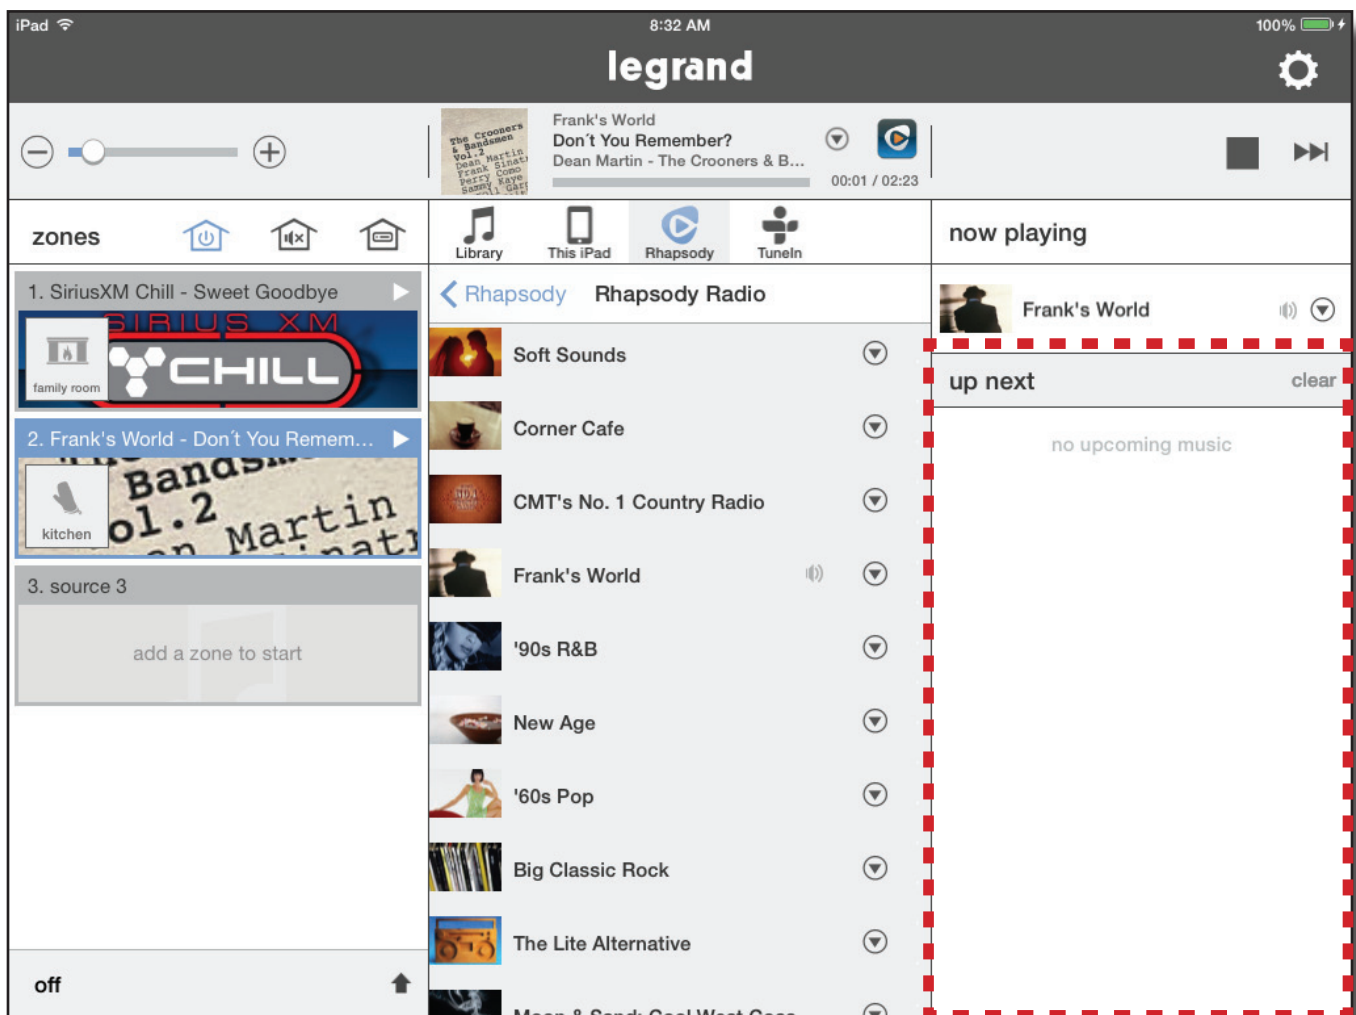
iPad 8:32 AM 100%

legrand

Frank's World
Don't You Remember?
Dean Martin - The Crooners & B...
00:01 / 02:23

zones

Library This iPad Rhapsody TuneIn

now playing

1. SiriusXM Chill - Sweet Goodbye

SIRIUS XM CHILL

family room

2. Frank's World - Don't You Remem...

kitchen

3. source 3

add a zone to start

off

Rhapsody Rhapsody Radio

Soft Sounds

Corner Cafe

CMT's No. 1 Country Radio

Frank's World

'90s R&B

New Age

'60s Pop

Big Classic Rock

The Lite Alternative

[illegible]

Frank's World

up next clear

no upcoming music